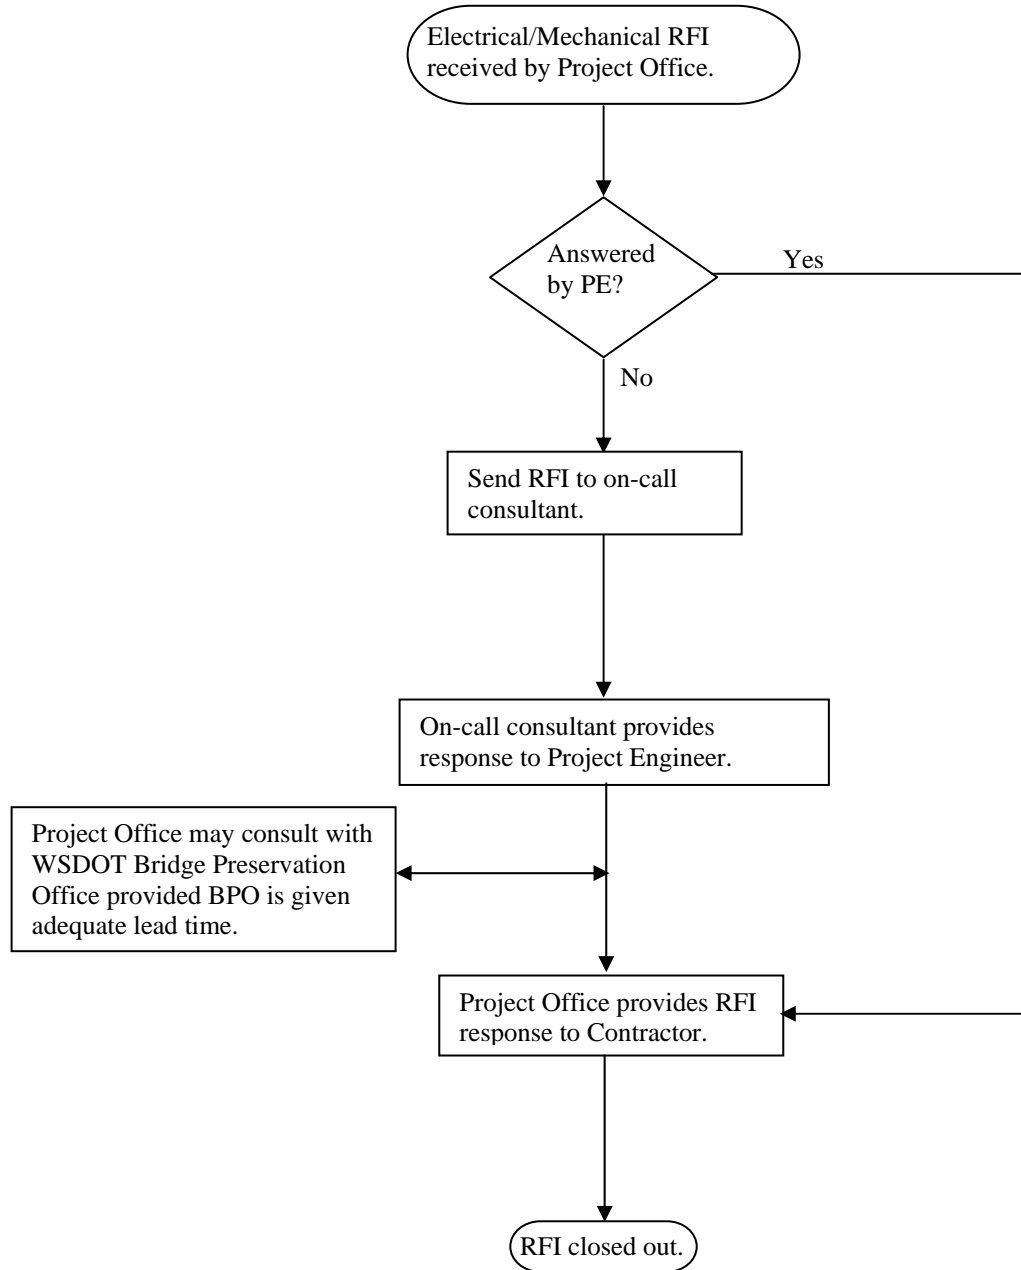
Electrical/Mechanical RFI received by Project Office.

Answered by PE?

Yes

No

Send RFI to on-call consultant.

On-call consultant provides response to Project Engineer.

Project Office may consult with WSDOT Bridge Preservation Office provided BPO is given adequate lead time.

Project Office provides RFI response to Contractor.

RFI closed out.